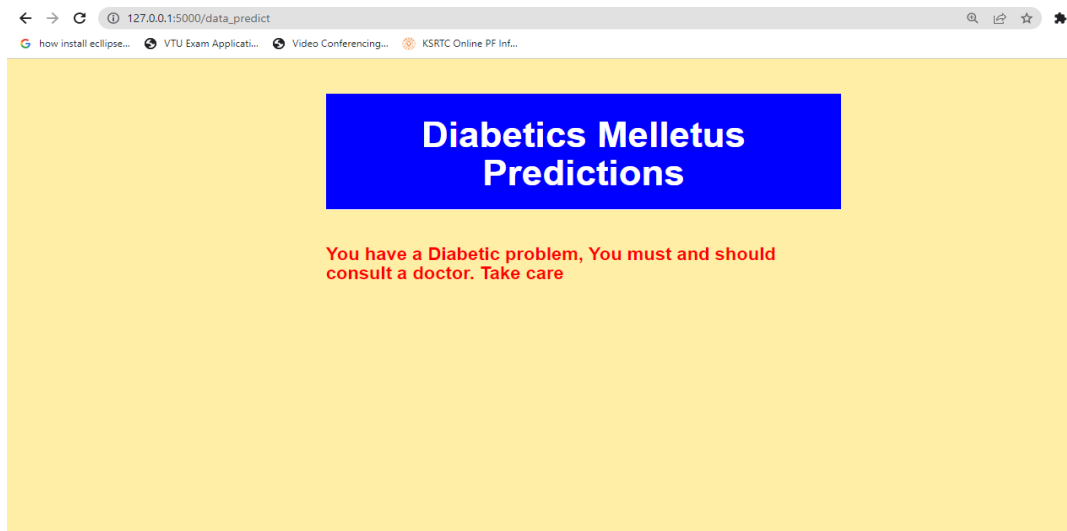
127.0.0.1:5000/data_predict

how install ecllipse... VTU Exam Applicati... Video Conferencing... KSRTC Online PF Inf...

Diabetics Melletus Predictions

You have a Diabetic problem, You must and should consult a doctor. Take care